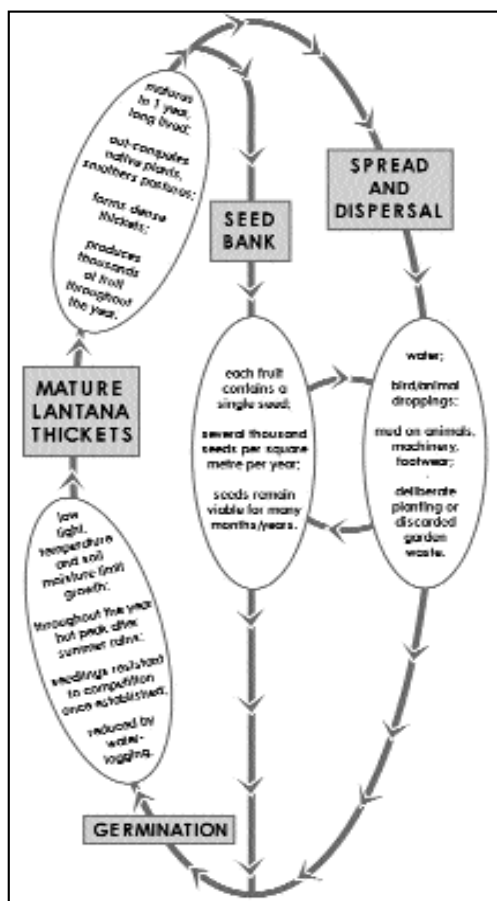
matures in 1 year, long lived;

out-competes native plants, smothers pastures;

forms dense thickets;

produces thousands of fruit throughout the year.

SEED BANK

SPREAD AND DISPERSAL

MATURE LANTANA THICKETS

each fruit contains a single seed;

several thousand seeds per square metre per year;

seeds remain viable for many months/years.

water;

bird/animal droppings;

mud on animals, machinery, footwear;

deliberate planting or discarded garden waste.

low light, temperature and soil moisture limit growth;

throughout the year but peak after summer rains;

seedlings resistant to competition once established;

reduced by water-logging.

GERMINATION